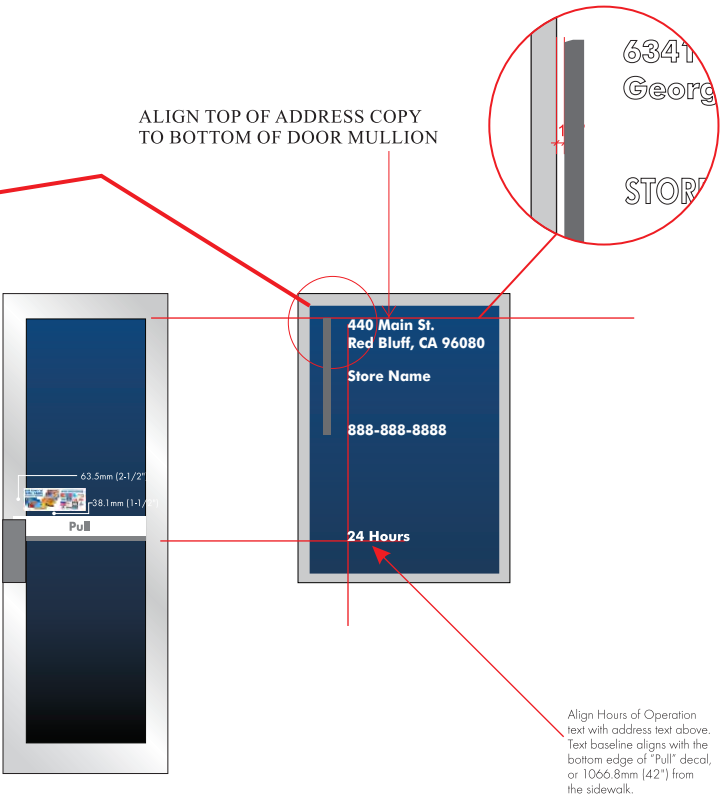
6341
Georg

STOR

ALIGN TOP OF ADDRESS COPY TO BOTTOM OF DOOR MULLION

63.5mm (2-1/2"

38.1mm (1-1/

Pull

440 Main St.
Red Bluff, CA 96080

Store Name

888-888-8888

24 Hours

Align Hours of Operation text with address text above. Text baseline aligns with the bottom edge of "Pull" decal, or 1066.8mm (42") from the sidewalk.